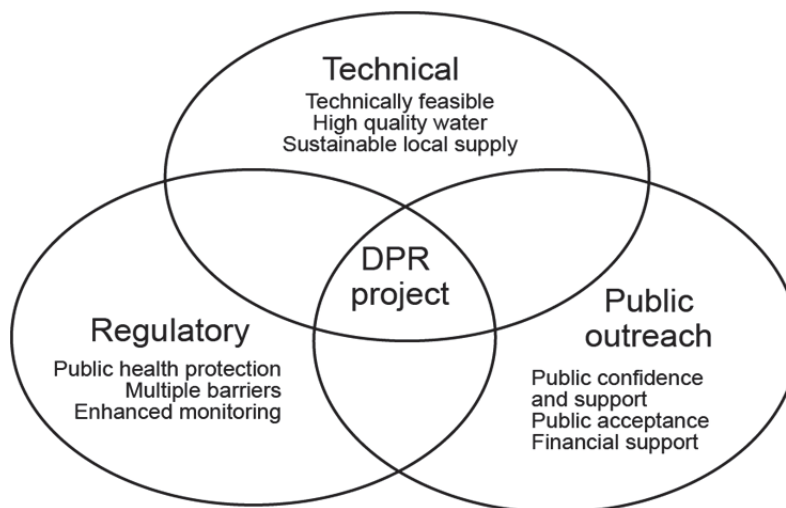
Technical
Technically feasible
High quality water
Sustainable local supply

DPR project

Regulatory
Public health protection
Multiple barriers
Enhanced monitoring

Public outreach
Public confidence and support
Public acceptance
Financial support